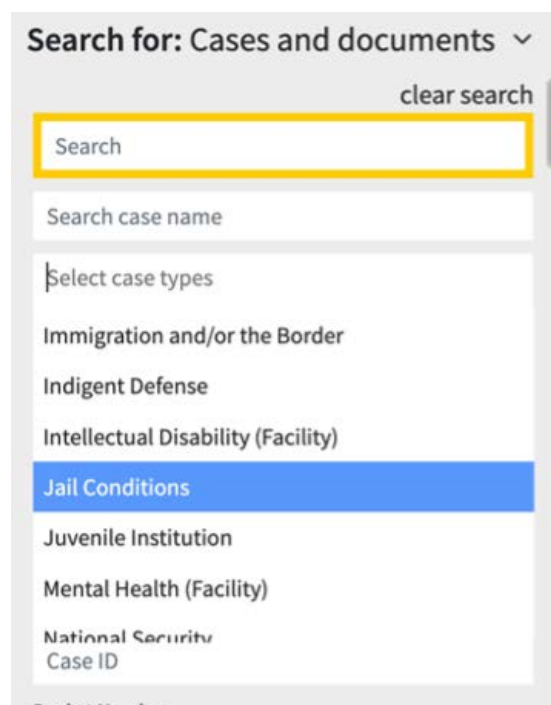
Search for: Cases and documents

clear search

Search

Search case name

Select case types

Immigration and/or the Border

Indigent Defense

Intellectual Disability (Facility)

Jail Conditions

Juvenile Institution

Mental Health (Facility)

National Security

Case ID

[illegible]